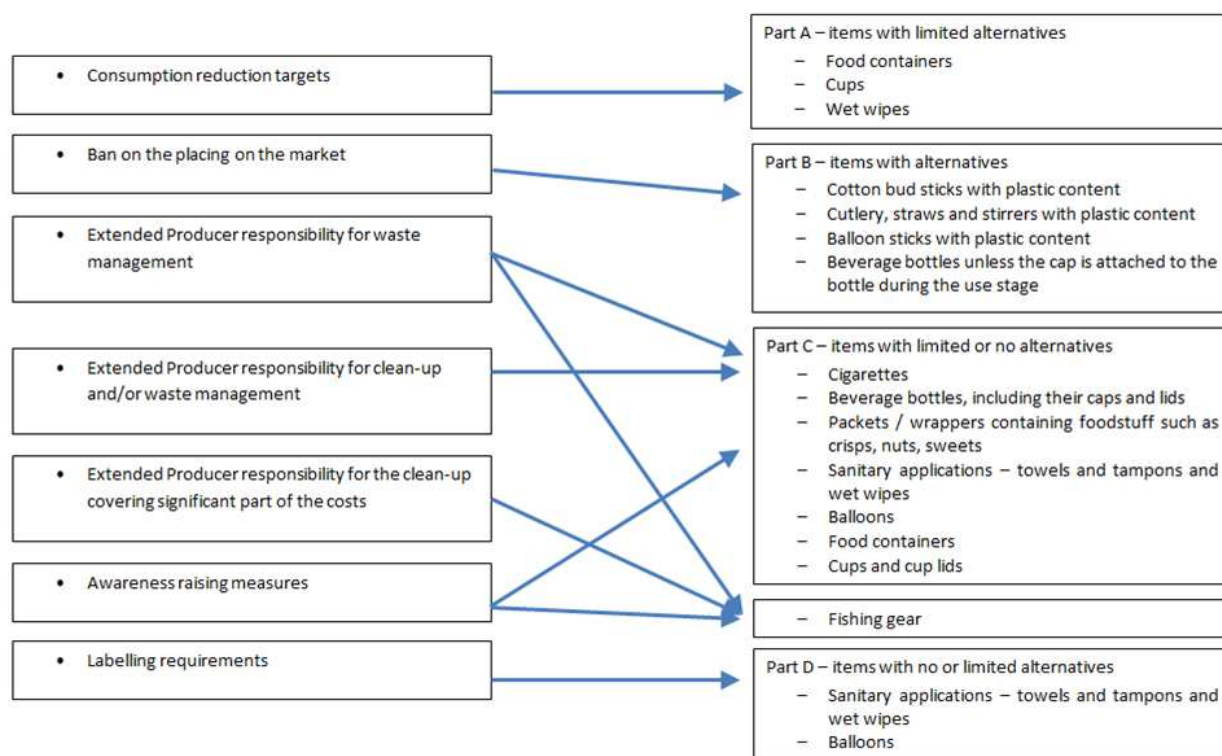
• Consumption reduction targets

• Ban on the placing on the market

• Extended Producer responsibility for waste management

• Extended Producer responsibility for clean-up and/or waste management

• Extended Producer responsibility for the clean-up covering significant part of the costs

• Awareness raising measures

• Labelling requirements

Part A – items with limited alternatives
– Food containers
– Cups
– Wet wipes

Part B – items with alternatives
– Cotton bud sticks with plastic content
– Cutlery, straws and stirrers with plastic content
– Balloon sticks with plastic content
– Beverage bottles unless the cap is attached to the bottle during the use stage

Part C – items with limited or no alternatives
– Cigarettes
– Beverage bottles, including their caps and lids
– Packets / wrappers containing foodstuff such as crisps, nuts, sweets
– Sanitary applications – towels and tampons and wet wipes
– Balloons
– Food containers
– Cups and cup lids

– Fishing gear

Part D – items with no or limited alternatives
– Sanitary applications – towels and tampons and wet wipes
– Balloons